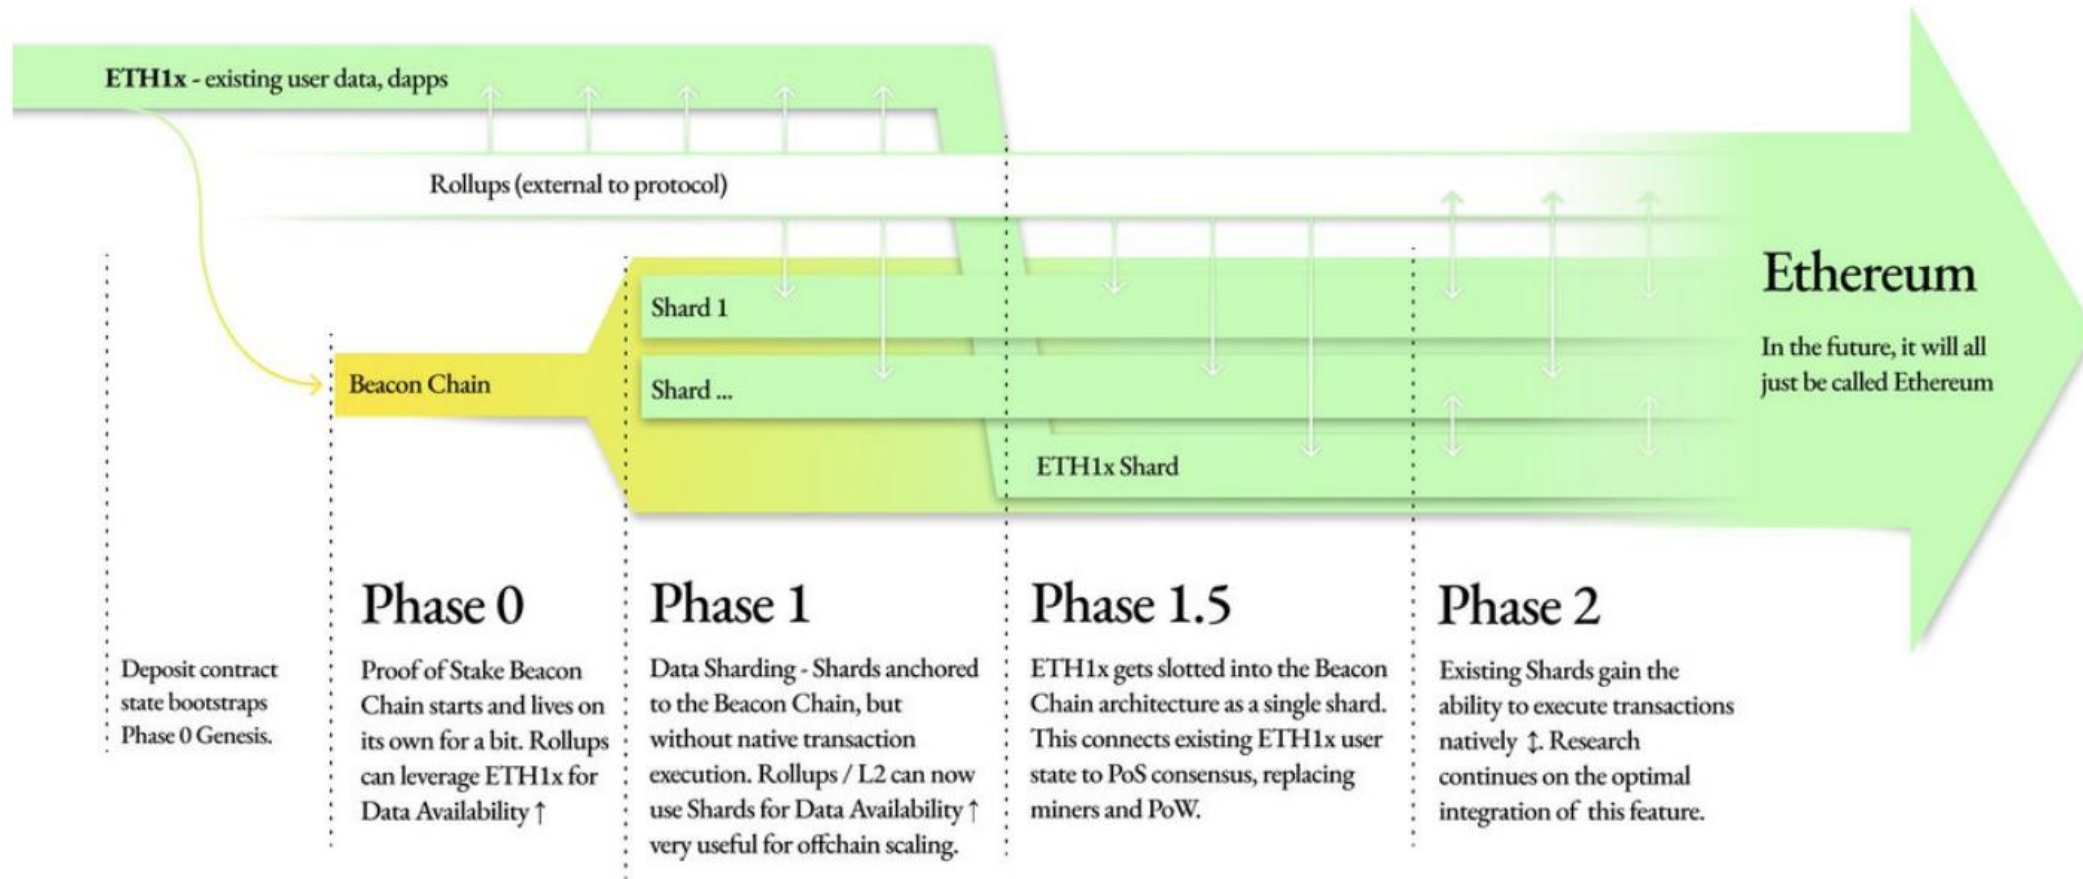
ETH1x - existing user data, dapps

Rollups (external to protocol)

Shard 1

Beacon Chain

Shard ...

ETH1x Shard

Ethereum

In the future, it will all just be called Ethereum

Deposit contract state bootstraps Phase 0 Genesis.

Phase 0

Proof of Stake Beacon Chain starts and lives on its own for a bit. Rollups can leverage ETH1x for Data Availability ↑

Phase 1

Data Sharding - Shards anchored to the Beacon Chain, but without native transaction execution. Rollups / L2 can now use Shards for Data Availability ↑ very useful for offchain scaling.

Phase 1.5

ETH1x gets slotted into the Beacon Chain architecture as a single shard. This connects existing ETH1x user state to PoS consensus, replacing miners and PoW.

Phase 2

Existing Shards gain the ability to execute transactions natively ↕. Research continues on the optimal integration of this feature.